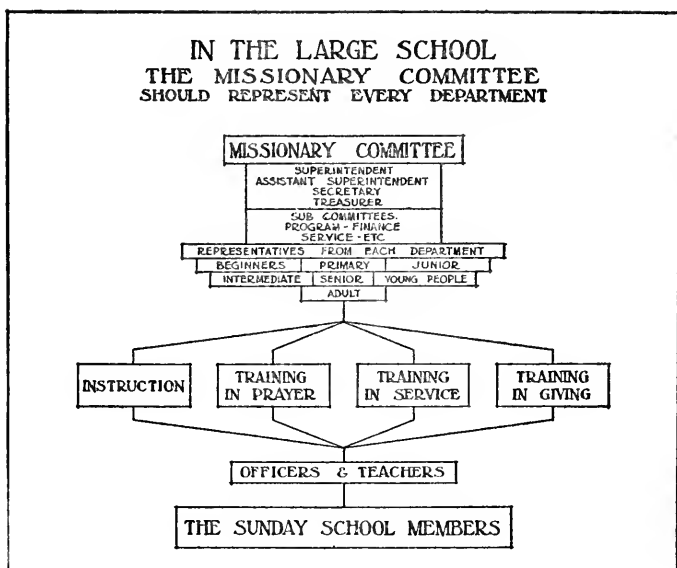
IN THE LARGE SCHOOL
THE MISSIONARY COMMITTEE
SHOULD REPRESENT EVERY DEPARTMENT

MISSIONARY COMMITTEE

SUPERINTENDENT
ASSISTANT SUPERINTENDENT
SECRETARY
TREASURER

SUB COMMITTEES.
PROGRAM - FINANCE
SERVICE - ETC

REPRESENTATIVES FROM EACH DEPARTMENT

BEGINNERS | PRIMARY | JUNIOR
INTERMEDIATE | SENIOR | YOUNG PEOPLE
ADULT

INSTRUCTION

TRAINING IN PRAYER

TRAINING IN SERVICE

TRAINING IN GIVING

OFFICERS & TEACHERS

THE SUNDAY SCHOOL MEMBERS